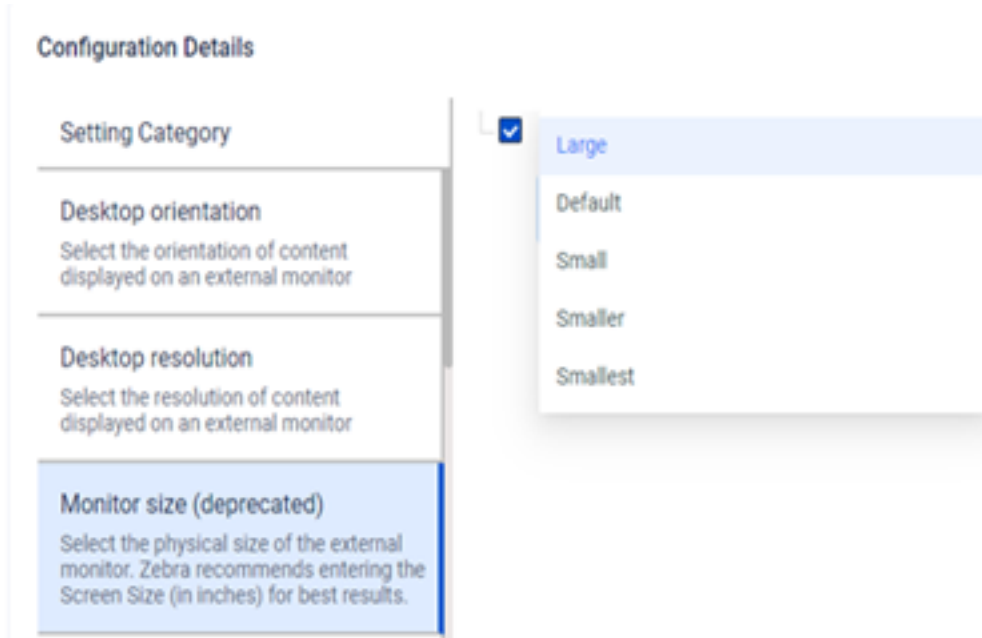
Configuration Details

Setting Category

Desktop orientation
Select the orientation of content displayed on an external monitor

Desktop resolution
Select the resolution of content displayed on an external monitor

Monitor size (deprecated)
Select the physical size of the external monitor. Zebra recommends entering the Screen Size (in inches) for best results.

Large
Default
Small
Smaller
Smallest